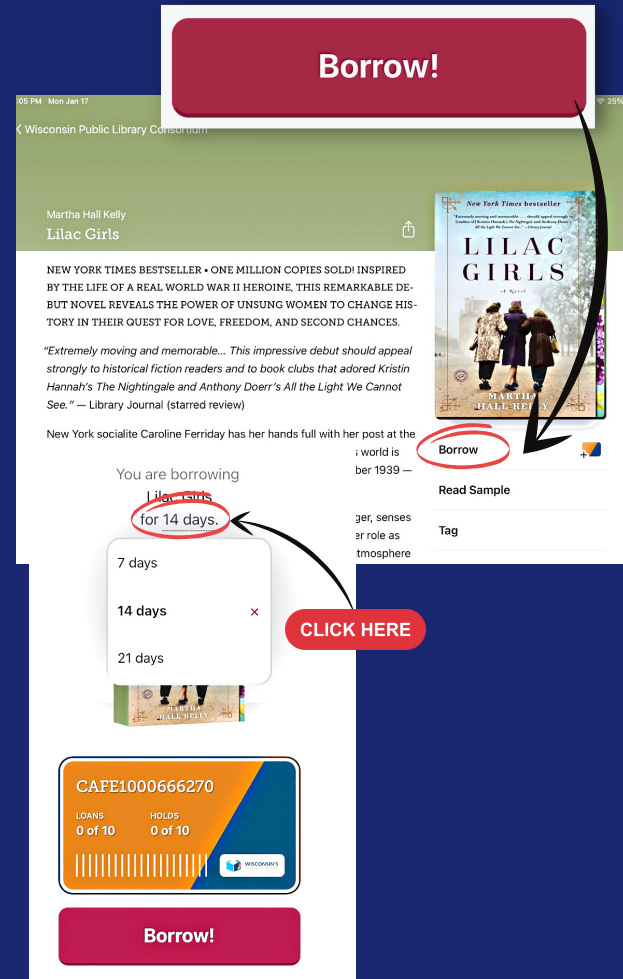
Borrow!

:05 PM Mon Jan 17

25%

< Wisconsin Public Library Consortium

Martha Hall Kelly

Lilac Girls

NEW YORK TIMES BESTSELLER • ONE MILLION COPIES SOLD! INSPIRED BY THE LIFE OF A REAL WORLD WAR II HEROINE, THIS REMARKABLE DEBUT NOVEL REVEALS THE POWER OF UNSUNG WOMEN TO CHANGE HISTORY IN THEIR QUEST FOR LOVE, FREEDOM, AND SECOND CHANCES.

"Extremely moving and memorable... This impressive debut should appeal strongly to historical fiction readers and to book clubs that adored Kristin Hannah's The Nightingale and Anthony Doerr's All the Light We Cannot See." — Library Journal (starred review)

New York socialite Caroline Ferriday has her hands full with her post at the

s world is

ber 1939 —

ger, senses

r role as

tmosphere

New York Times bestseller

LILAC GIRLS

A Novel

MARTHA HALL KELLY

Borrow

Read Sample

Tag

You are borrowing

Lilac Girls

for 14 days.

7 days

14 days

21 days

CLICK HERE

MARTHA HALL KELLY

CAFE1000666270

LOANS
0 of 10

HOLDS
0 of 10

WISCONSIN'S

Borrow!